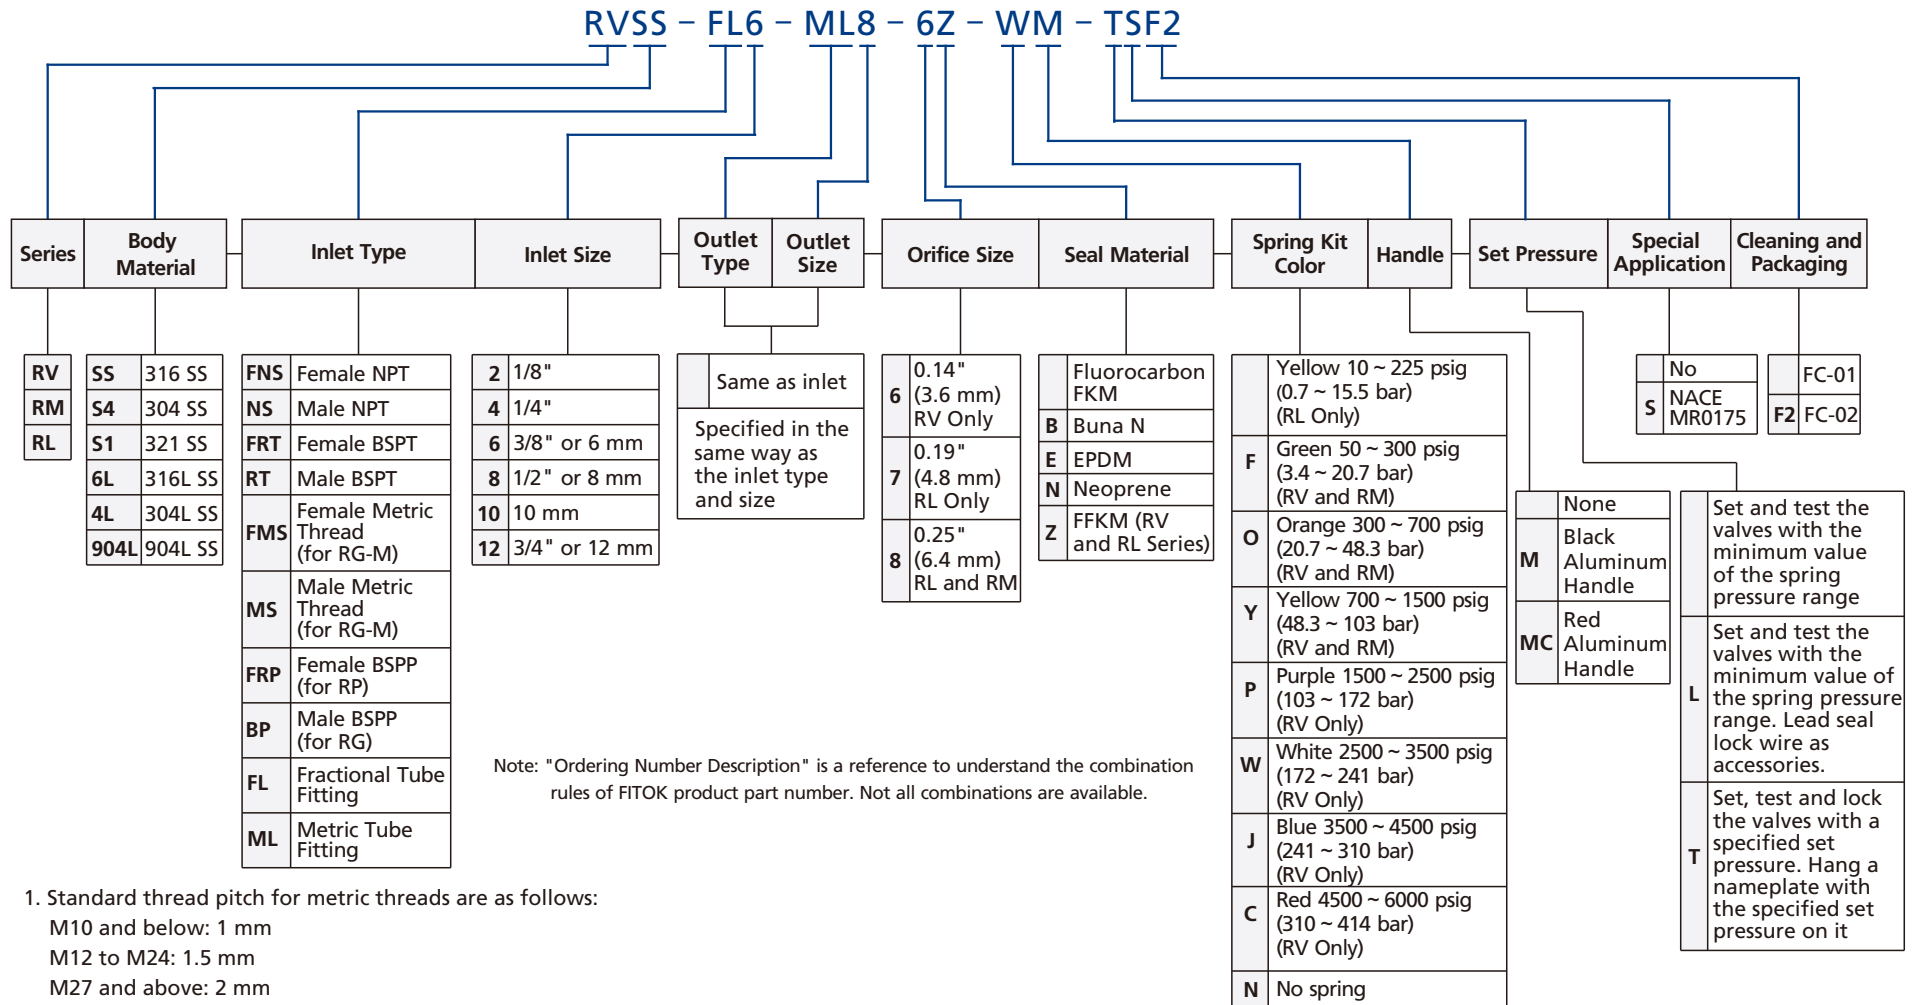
RVSS – FL6 – ML8 – 6Z – WM – TSF2

| Series | Body Material | Inlet Type | Inlet Size | Outlet Type | Outlet Size | Orifice Size | Seal Material | Spring Kit Color | Handle | Set Pressure | Special Application | Cleaning and Packaging |
|---|---|---|---|---|---|---|---|---|---|---|---|---|

| | |
|---|---|
| RV | |
| RM | |
| RL | |

| | |
|---|---|
| SS | 316 SS |
| S4 | 304 SS |
| S1 | 321 SS |
| 6L | 316L SS |
| 4L | 304L SS |
| 904L | 904L SS |

| | |
|---|---|
| FNS | Female NPT |
| NS | Male NPT |
| FRT | Female BSPT |
| RT | Male BSPT |
| FMS | Female Metric Thread (for RG-M) |
| MS | Male Metric Thread (for RG-M) |
| FRP | Female BSPP (for RP) |
| BP | Male BSPP (for RG) |
| FL | Fractional Tube Fitting |
| ML | Metric Tube Fitting |

| | |
|---|---|
| 2 | 1/8" |
| 4 | 1/4" |
| 6 | 3/8" or 6 mm |
| 8 | 1/2" or 8 mm |
| 10 | 10 mm |
| 12 | 3/4" or 12 mm |

| | |
|---|---|
| | Same as inlet |
| Specified in the same way as the inlet type and size | |

| | |
|---|---|
| 6 | 0.14" (3.6 mm) RV Only |
| 7 | 0.19" (4.8 mm) RL Only |
| 8 | 0.25" (6.4 mm) RL and RM |

| | |
|---|---|
| | Fluorocarbon FKM |
| B | Buna N |
| E | EPDM |
| N | Neoprene |
| Z | FFKM (RV and RL Series) |

| | |
|---|---|
| | Yellow 10 ~ 225 psig (0.7 ~ 15.5 bar) (RL Only) |
| F | Green 50 ~ 300 psig (3.4 ~ 20.7 bar) (RV and RM) |
| O | Orange 300 ~ 700 psig (20.7 ~ 48.3 bar) (RV and RM) |
| Y | Yellow 700 ~ 1500 psig (48.3 ~ 103 bar) (RV and RM) |
| P | Purple 1500 ~ 2500 psig (103 ~ 172 bar) (RV Only) |
| W | White 2500 ~ 3500 psig (172 ~ 241 bar) (RV Only) |
| J | Blue 3500 ~ 4500 psig (241 ~ 310 bar) (RV Only) |
| C | Red 4500 ~ 6000 psig (310 ~ 414 bar) (RV Only) |
| N | No spring |

| | |
|---|---|
| | None |
| M | Black Aluminum Handle |
| MC | Red Aluminum Handle |

| | |
|---|---|
| | Set and test the valves with the minimum value of the spring pressure range |
| L | Set and test the valves with the minimum value of the spring pressure range. Lead seal lock wire as accessories. |
| T | Set, test and lock the valves with a specified set pressure. Hang a nameplate with the specified set pressure on it |

| | |
|---|---|
| | No |
| S | NACE MR0175 |

| | |
|---|---|
| | FC-01 |
| F2 | FC-02 |

Note: "Ordering Number Description" is a reference to understand the combination rules of FITOK product part number. Not all combinations are available.

1. Standard thread pitch for metric threads are as follows:
M10 and below: 1 mm
M12 to M24: 1.5 mm
M27 and above: 2 mm